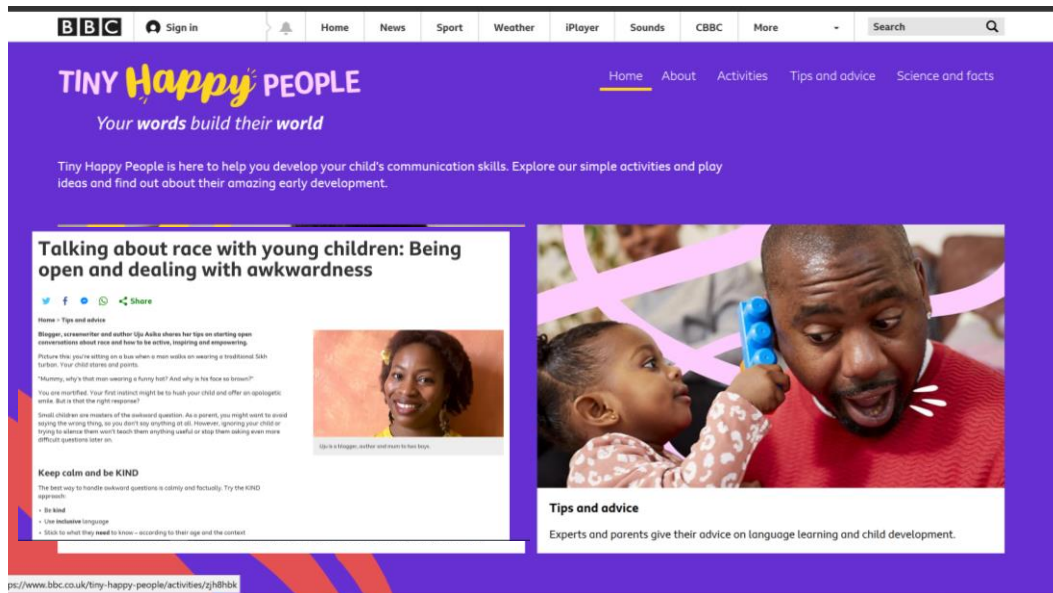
BBC Sign in Home News Sport Weather iPlayer Sounds CBBC More Search

TINY Happy PEOPLE
Your words build their world

Home About Activities Tips and advice Science and facts

Tiny Happy People is here to help you develop your child's communication skills. Explore our simple activities and play ideas and find out about their amazing early development.

Talking about race with young children: Being open and dealing with awkwardness

Share

Home > Tips and advice

Blogger, screenwriter and author Uju Asika shares her tips on starting open conversations about race and how to be active, inspiring and empowering.

Picture this: you're sitting on a bus when a man walks on wearing a traditional Sikh turban. Your child stares and points.

"Mummy, why's that man wearing a funny hat? And why is his face so brown?"

You are mortified. Your first instinct might be to hush your child and offer an apologetic smile. But is that the right response?

Small children are masters of the awkward question. As a parent, you might want to avoid saying the wrong thing, so you don't say anything at all. However, ignoring your child or trying to silence them won't teach them anything useful or stop them asking even more difficult questions later on.

Uju is a blogger, author and mum to two boys.

Keep calm and be KIND

The best way to handle awkward questions is calmly and factually. Try the KIND approach:

• Be kind
• Use inclusive language
• Stick to what they need to know – according to their age and the context

Tips and advice

Experts and parents give their advice on language learning and child development.

ps://www.bbc.co.uk/tiny-happy-people/activities/zjh8hbk